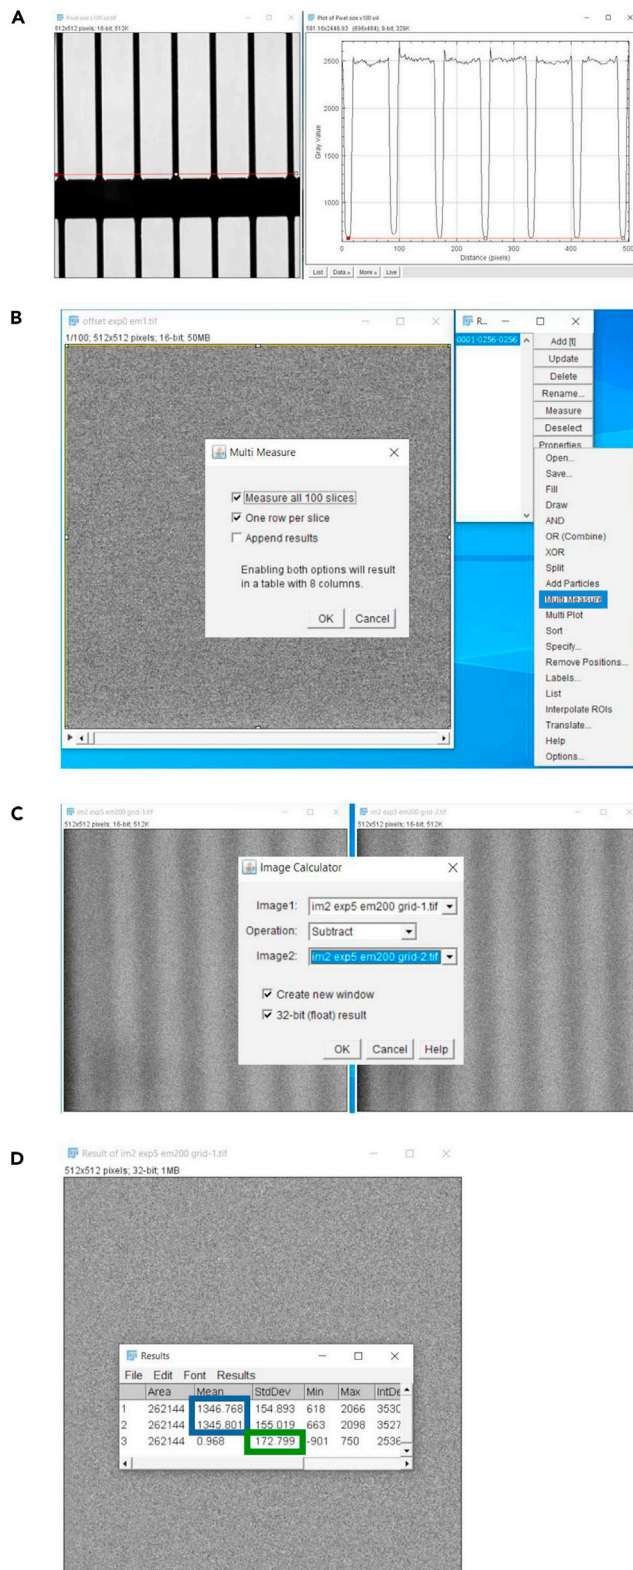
A

Pixel size x100 oil
512x512 pixels; 16-bit; 512K

Plot of Pixel size x100 oil
581.16x2448.93 (698x484); 8-bit; 329K

2500
2000
1500
1000
Gray Value
0 100 200 300 400 500
Distance (pixels)

List Data » More » Live

B

offset exp0 em1.tif
1/100; 512x512 pixels; 16-bit; 50MB

Multi Measure

Measure all 100 slices
One row per slice
Append results

Enabling both options will result in a table with 8 columns.

OK Cancel

R...
0001-0256-0256

Add [t]
Update
Delete
Rename...
Measure
Deselect
Properties
Open...
Save...
Fill
Draw
AND
OR (Combine)
XOR
Split
Add Particles
Multi Measure
Multi Plot
Sort
Specify...
Remove Positions...
Labels...
List
Interpolate ROIs
Translate...
Help
Options...

C

im2 exp5 em200 grid-1.tif
512x512 pixels; 16-bit; 512K

im2 exp5 em200 grid-2.tif
512x512 pixels; 16-bit; 512K

Image Calculator

Image1: im2 exp5 em200 grid-1.tif
Operation: Subtract
Image2: im2 exp5 em200 grid-2.tif

Create new window
32-bit (float) result

OK Cancel Help

D

Result of im2 exp5 em200 grid-1.tif
512x512 pixels; 32-bit; 1MB

Results
File Edit Font Results

| | Area | Mean | StdDev | Min | Max | IntDe |
|---|---|---|---|---|---|---|
| 1 | 262144 | 1346.768 | 154.893 | 618 | 2066 | 3530 |
| 2 | 262144 | 1345.801 | 155.019 | 663 | 2098 | 3527 |
| 3 | 262144 | 0.968 | 172.799 | -901 | 750 | 2536 |